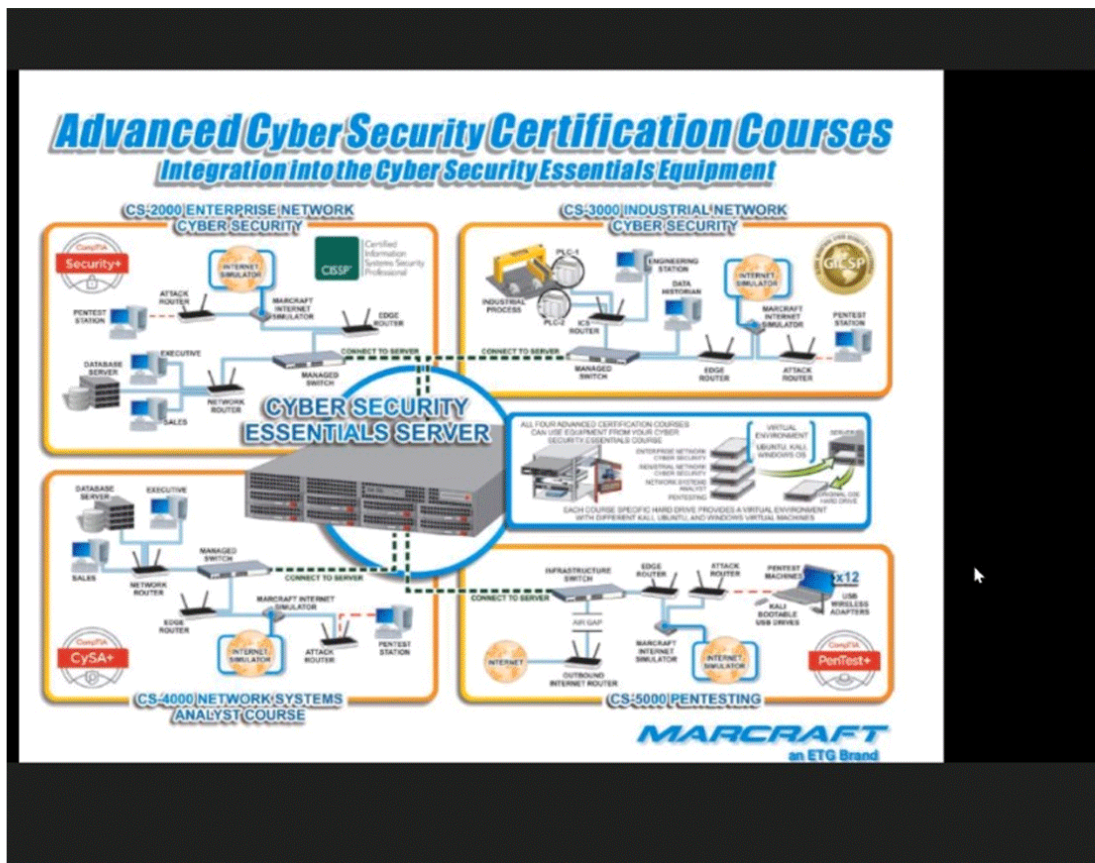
Advanced Cyber Security Certification Courses
Integration into the Cyber Security Essentials Equipment

CS-2000 ENTERPRISE NETWORK CYBER SECURITY

CompTIA Security+

CISSP Certified Information Systems Security Professional

INTERNET SIMULATOR

ATTACK ROUTER

PENTEST STATION

MARCRAFT INTERNET SIMULATOR

EDGE ROUTER

EXECUTIVE

DATABASE SERVER

CONNECT TO SERVER

MANAGED SWITCH

NETWORK ROUTER

SALES

CS-3000 INDUSTRIAL NETWORK CYBER SECURITY

PLC-1

ENGINEERING STATION

INTERNET SIMULATOR

GICSP

DATA HISTORIAN

INDUSTRIAL PROCESS

PLC-2

ICS ROUTER

MARCRAFT INTERNET SIMULATOR

PENTEST STATION

CONNECT TO SERVER

MANAGED SWITCH

EDGE ROUTER

ATTACK ROUTER

CYBER SECURITY ESSENTIALS SERVER

ALL FOUR ADVANCED CERTIFICATION COURSES CAN USE EQUIPMENT FROM YOUR CYBER SECURITY ESSENTIALS COURSE

VIRTUAL ENVIRONMENT UBUNTU KALI WINDOWS OS

SERVER

ENTERPRISE NETWORK CYBER SECURITY

INDUSTRIAL NETWORK CYBER SECURITY

NETWORK SYSTEMS ANALYST

PENTESTING

ORIGINAL CSE HARD DRIVE

EACH COURSE SPECIFIC HARD DRIVE PROVIDES A VIRTUAL ENVIRONMENT WITH DIFFERENT KALI, UBUNTU, AND WINDOWS VIRTUAL MACHINES

DATABASE SERVER

EXECUTIVE

MANAGED SWITCH

SALES

NETWORK ROUTER

CONNECT TO SERVER

MARCRAFT INTERNET SIMULATOR

EDGE ROUTER

CompTIA CySA+

INTERNET SIMULATOR

ATTACK ROUTER

PENTEST STATION

CS-4000 NETWORK SYSTEMS ANALYST COURSE

INFRASTRUCTURE SWITCH

EDGE ROUTER

ATTACK ROUTER

PENTEST MACHINES

x12

CONNECT TO SERVER

USB WIRELESS ADAPTERS

KALI BOOTABLE USB DRIVES

AIR GAP

INTERNET

MARCRAFT INTERNET SIMULATOR

INTERNET SIMULATOR

CompTIA PenTest+

OUTBOUND INTERNET ROUTER

CS-5000 PENTESTING

MARCRAFT
an ETG Brand